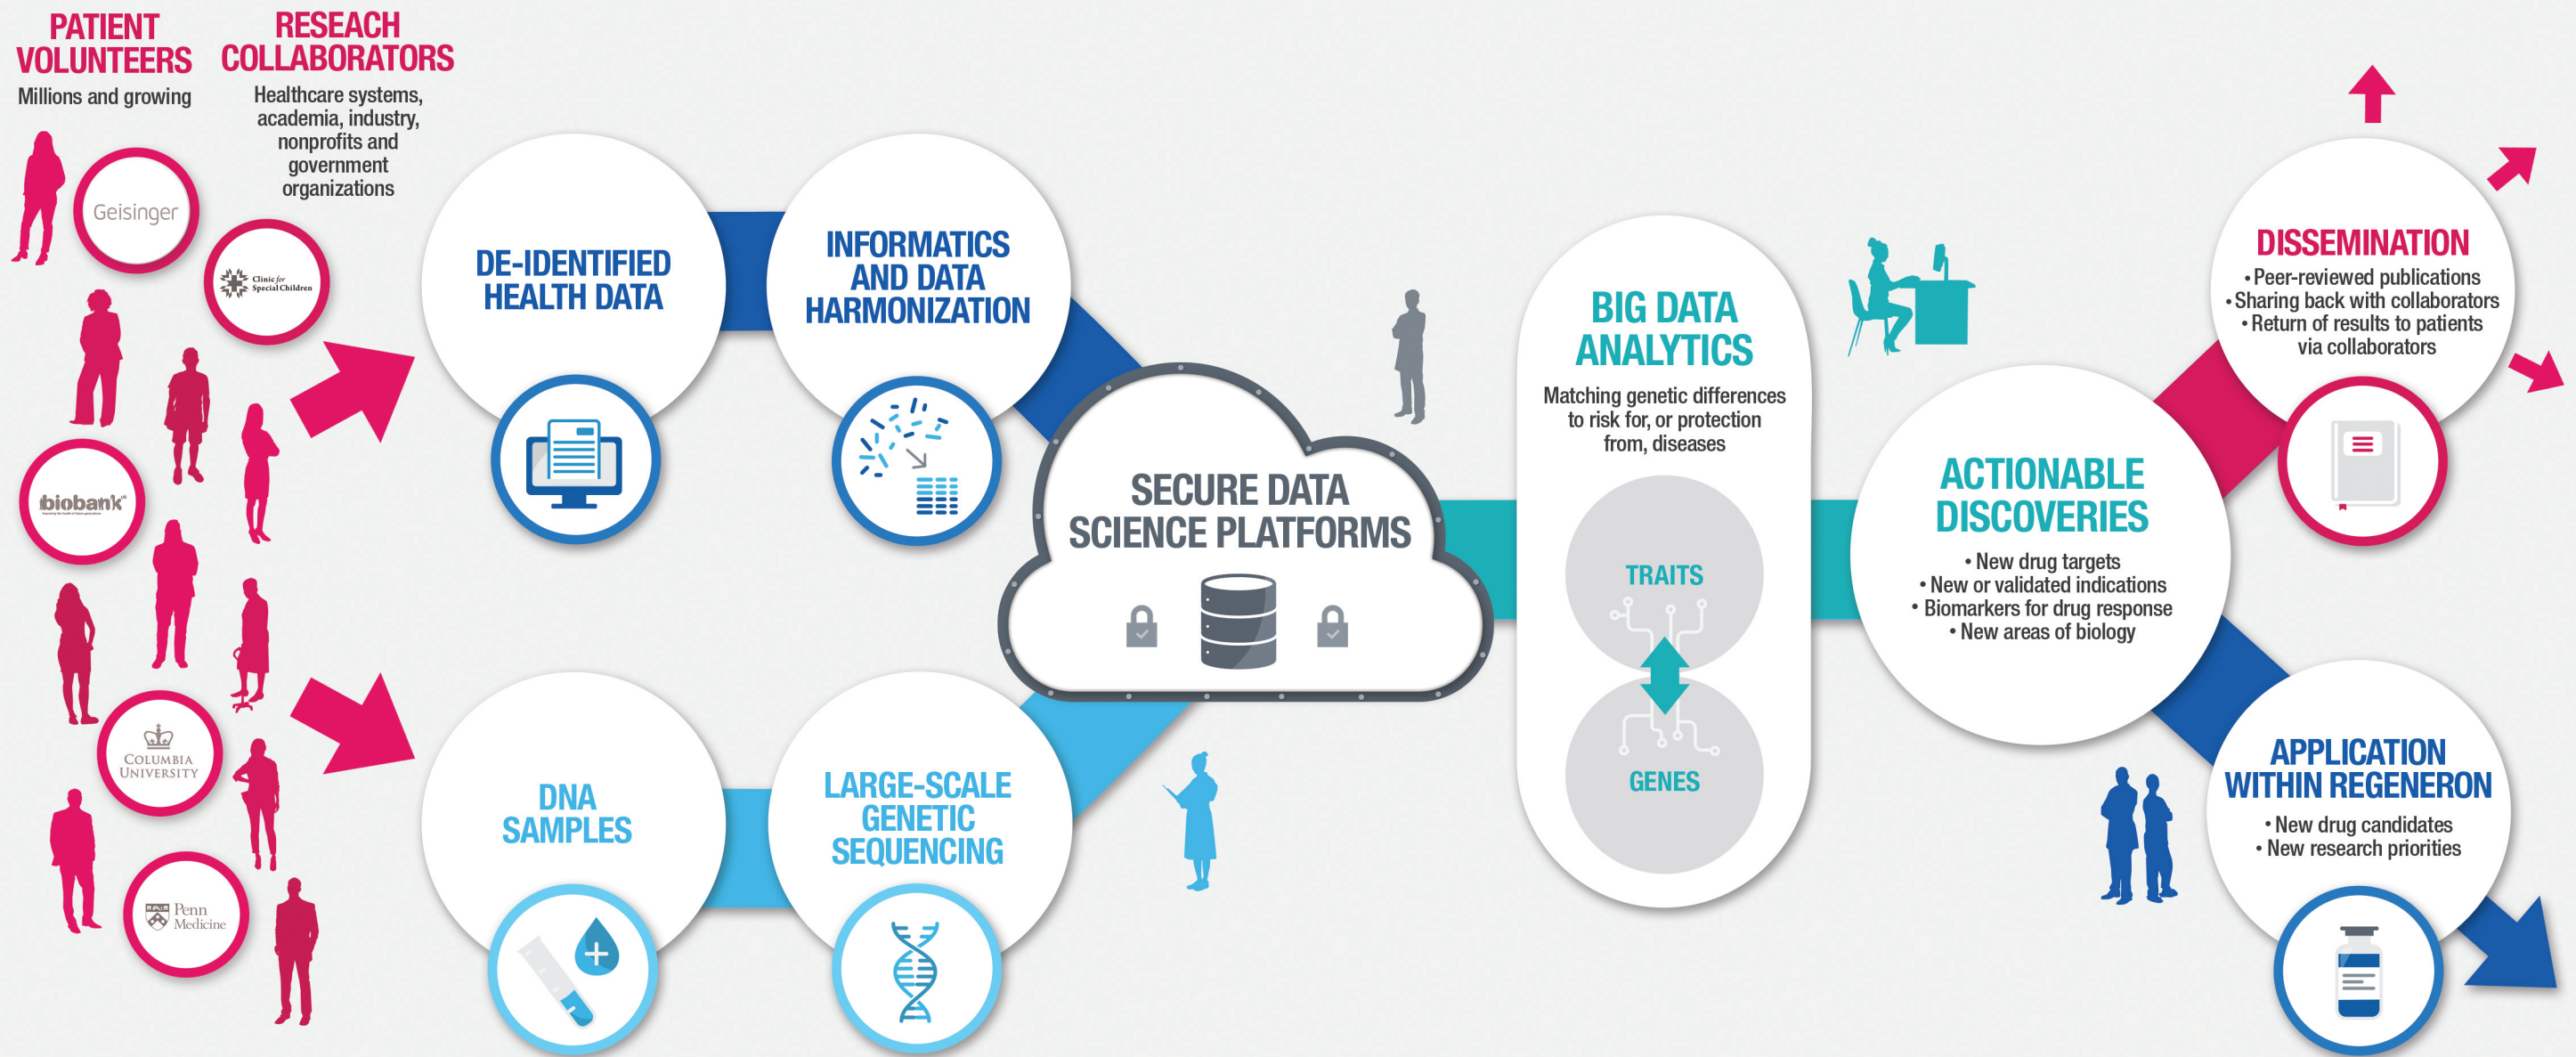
PATIENT VOLUNTEERS
Millions and growing

RESEACH COLLABORATORS
Healthcare systems, academia, industry, nonprofits and government organizations

Geisinger

Clinic for Special Children

biobank

COLUMBIA UNIVERSITY

Penn Medicine

DE-IDENTIFIED HEALTH DATA

INFORMATICS AND DATA HARMONIZATION

DNA SAMPLES

LARGE-SCALE GENETIC SEQUENCING

SECURE DATA SCIENCE PLATFORMS

BIG DATA ANALYTICS
Matching genetic differences to risk for, or protection from, diseases

TRAITS

GENES

ACTIONABLE DISCOVERIES
• New drug targets
• New or validated indications
• Biomarkers for drug response
• New areas of biology

DISSEMINATION
• Peer-reviewed publications
• Sharing back with collaborators
• Return of results to patients via collaborators

APPLICATION WITHIN REGENERON
• New drug candidates
• New research priorities